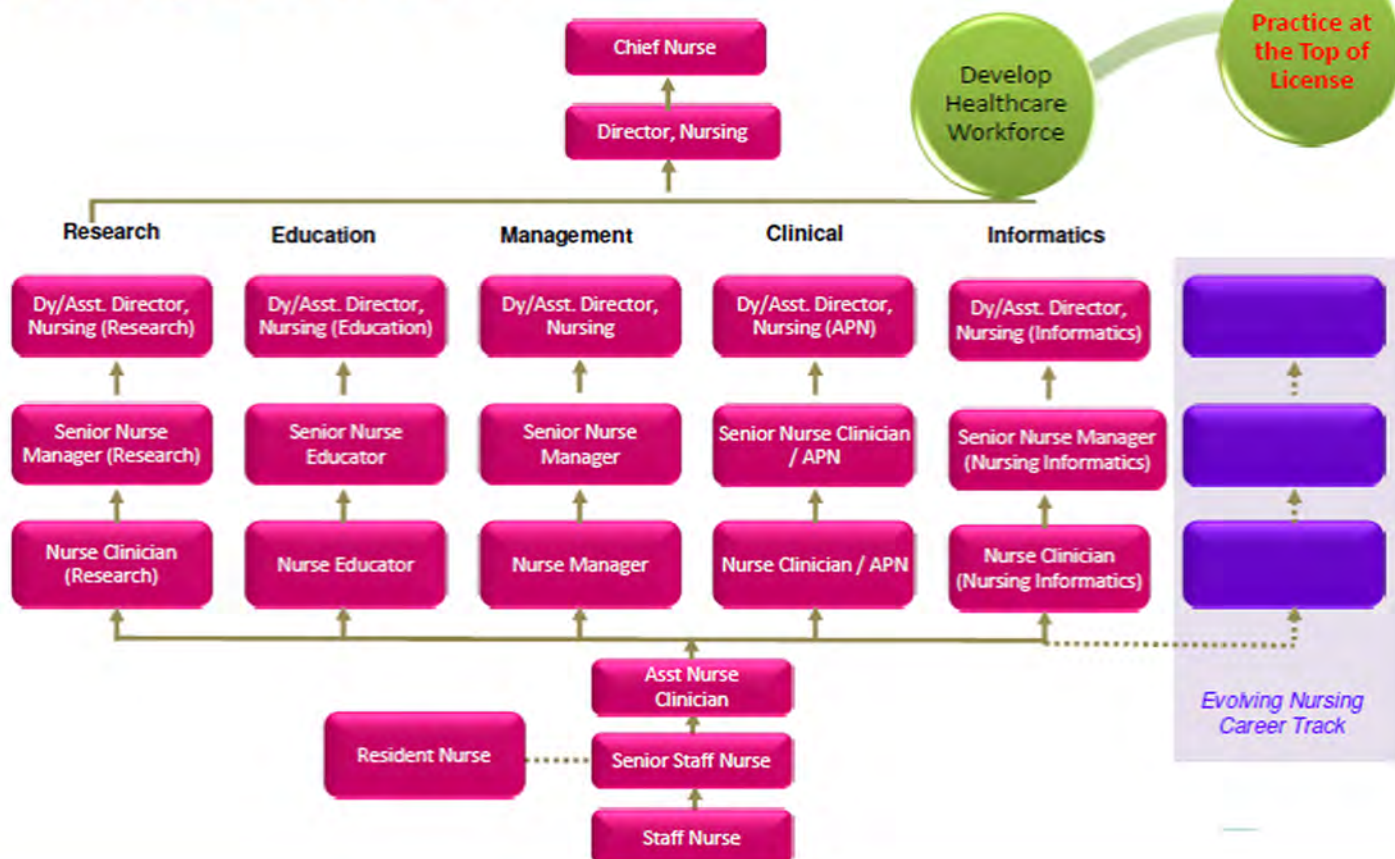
Chief Nurse

Director, Nursing

Develop Healthcare Workforce

Practice at the Top of License

Research

Dy/Asst. Director, Nursing (Research)

Senior Nurse Manager (Research)

Nurse Clinician (Research)

Education

Dy/Asst. Director, Nursing (Education)

Senior Nurse Educator

Nurse Educator

Management

Dy/Asst. Director, Nursing

Senior Nurse Manager

Nurse Manager

Clinical

Dy/Asst. Director, Nursing (APN)

Senior Nurse Clinician / APN

Nurse Clinician / APN

Informatics

Dy/Asst. Director, Nursing (Informatics)

Senior Nurse Manager (Nursing Informatics)

Nurse Clinician (Nursing Informatics)

Evolving Nursing Career Track

Asst Nurse Clinician

Resident Nurse

Senior Staff Nurse

Staff Nurse